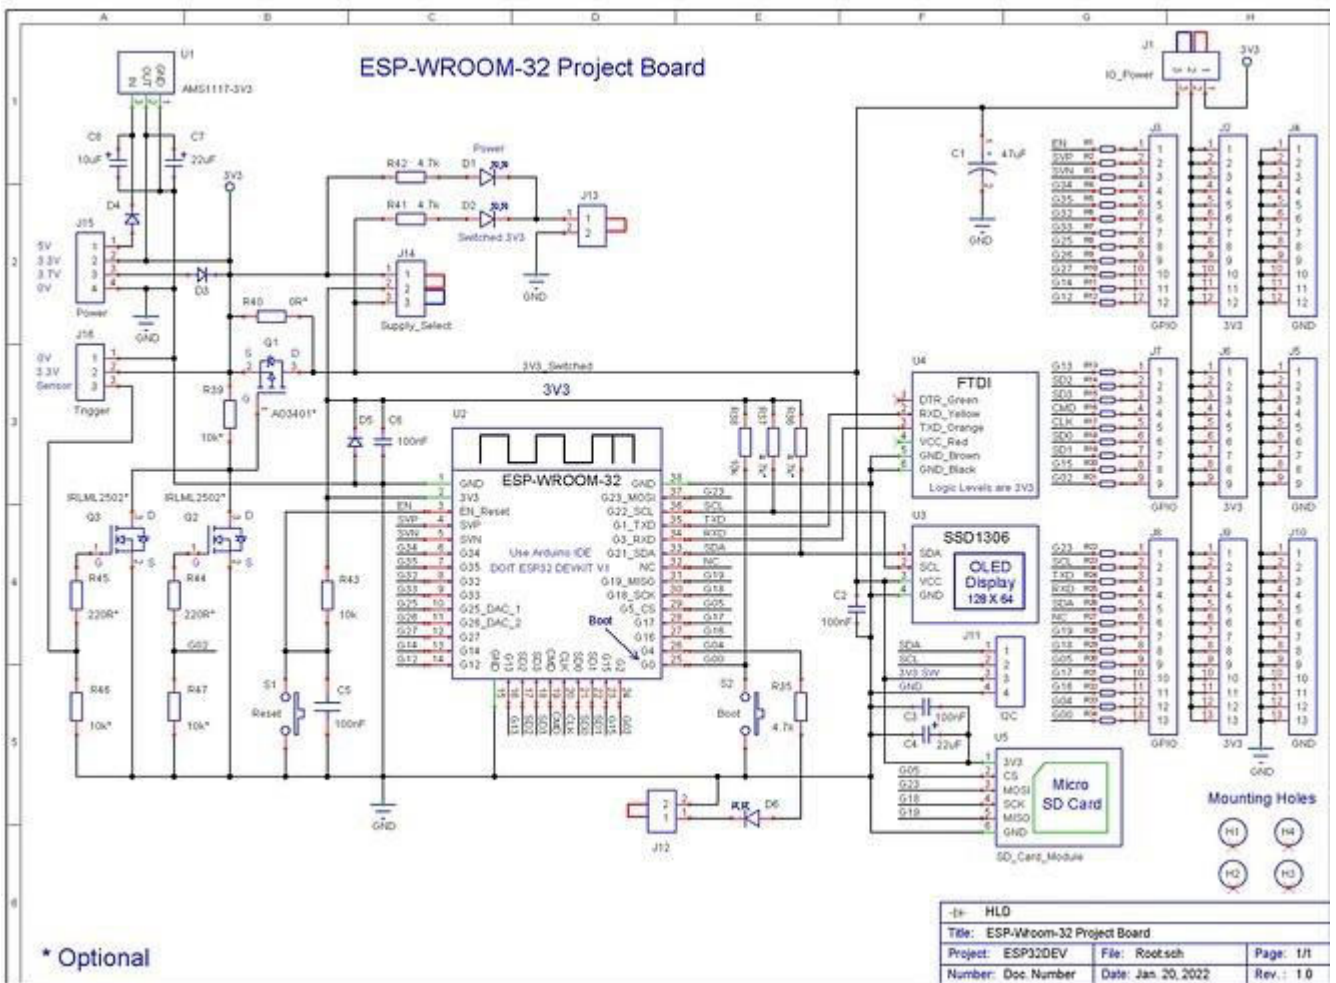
A B C D E F G H

ESP-WROOM-32 Project Board

U1
AMS1117-3V3
IN OUT GND

C6 10uF
C7 22uF
D4
3V3
J15
5V
3.3V
3.7V
0V
Power
GND
D3

R42 4.7k D1 Power
R41 4.7k D2 Switched 3V3
J13
GND
J14
Supply_Select

R40 0R*
Q1
S D
G
R39
10k*
A03401*

J16
0V
3.3V
Sensor
Trigger

3V3_Switched
3V3

D5 C8 100nF

U2
ESP-WROOM-32
GND
3V3
EN_Reset
SVP
SVN
G34
G35
G32
G33
G25_DAC_1
G26_DAC_2
G27
G14
G12
GND
G23_MOSI
G22_SCL
G1_TXD
G3_RXD
G21_SDA
NC
G19_MISO
G18_SCK
G5_CS
G17
G16
G4
G0
Use Arduino IDE
DOIT ESP32 DEVKIT V1
Boot

IRLML2502*
Q3
IRLML2502*
Q2
R45 220R*
R44 220R*
R46 10k*
R47 10k*
G02
R43 10k
S1 Reset
C5 100nF
GND

S2 Boot
R35 4.7k
J12
D6

J1
IO_Power
3V3
C1 47uF
GND

J3 J2 J4
EN SVP SVN G34 G35 G32 G33 G25 G26 G27 G14 G12
GPIO 3V3 GND

U4
FTDI
DTR_Green
RXD_Yellow
TXD_Orange
VCC_Red
GND_Brown
GND_Black
Logic Levels are 3V3

J7 J6 J5
G13 SD2 SD3 CMD CLK SD0 SD1 G15 G02
GPIO 3V3 GND

U3
SSD1306
SDA
SCL
VCC
GND
OLED Display 128 X 64
C2 100nF

J8 J9 J10
G23 SCL TXD RXD SDA NC G19 G18 G05 G17 G16 G04 G00
GPIO 3V3 GND

J11
SDA
SCL
3V3 SW
GND
I2C
C3 100nF
C4 22uF

U5
3V3
CS
MOSI
SCK
MISO
GND
G05
G23
G18
G19
Micro SD Card
SD_Card_Module

GND
Mounting Holes
H1 H4 H2 H3

* Optional

HLD
Title: ESP-Wroom-32 Project Board
Project: ESP32DEV | File: Root.sch | Page: 1/1
Number: Doc. Number | Date: Jan. 20, 2022 | Rev.: 1.0